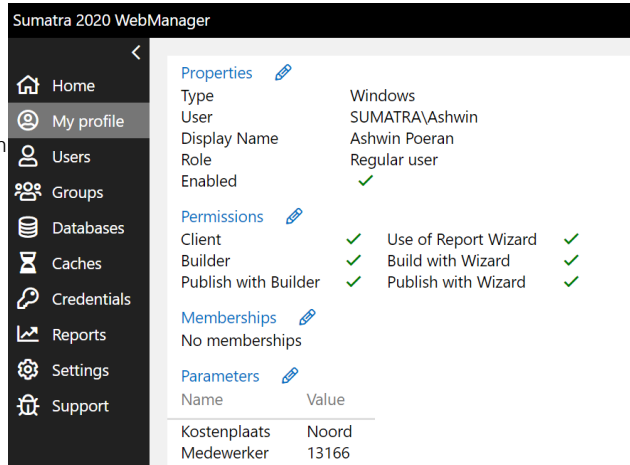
Sumatra 2020 WebManager

<

Home
My profile
Users
Groups
Databases
Caches
Credentials
Reports
Settings
Support

Properties

| | |
|---|---|
| Type | Windows |
| User | SUMATRA\Ashwin |
| Display Name | Ashwin Poeran |
| Role | Regular user |
| Enabled | ✓ |

Permissions

| | | | |
|---|---|---|---|
| Client | ✓ | Use of Report Wizard | ✓ |
| Builder | ✓ | Build with Wizard | ✓ |
| Publish with Builder | ✓ | Publish with Wizard | ✓ |

Memberships
No memberships

Parameters

| Name | Value |
|---|---|
| Kostenplaats | Noord |
| Medewerker | 13166 |